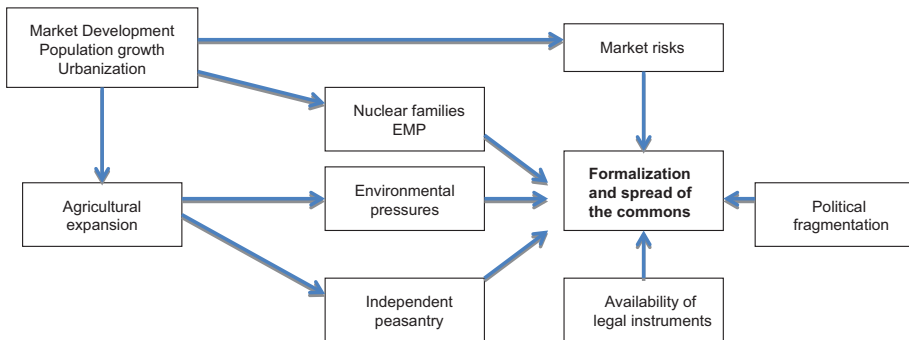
Market Development
Population growth
Urbanization

Market risks

Nuclear families
EMP

Agricultural
expansion

Environmental
pressures

Formalization
and spread of
the commons

Political
fragmentation

Independent
peasantry

Availability of
legal instruments